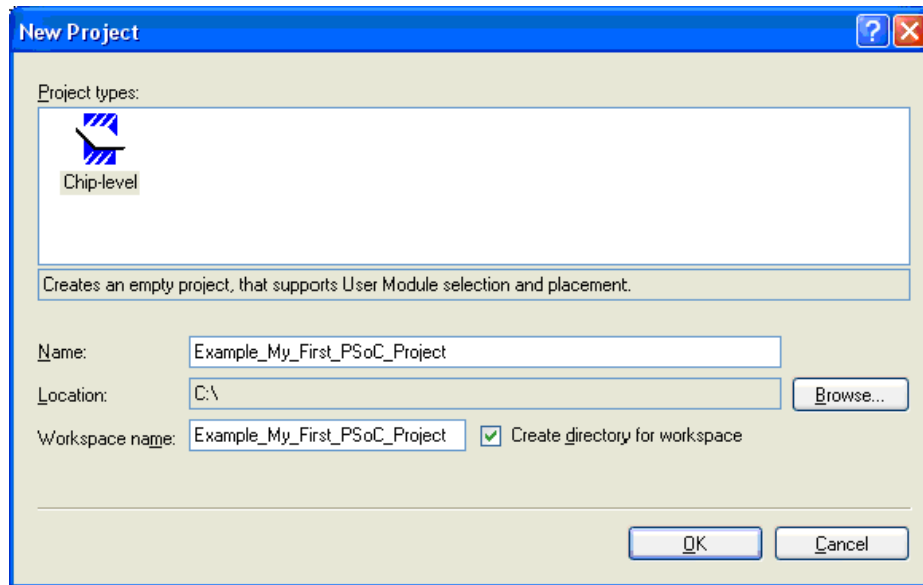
New Project

?

Project types:

Chip-level

Creates an empty project, that supports User Module selection and placement.

Name: Example_My_First_PSoC_Project

Location: C:\

Browse...

Workspace name: Example_My_First_PSoC_Project

Create directory for workspace

OK

Cancel